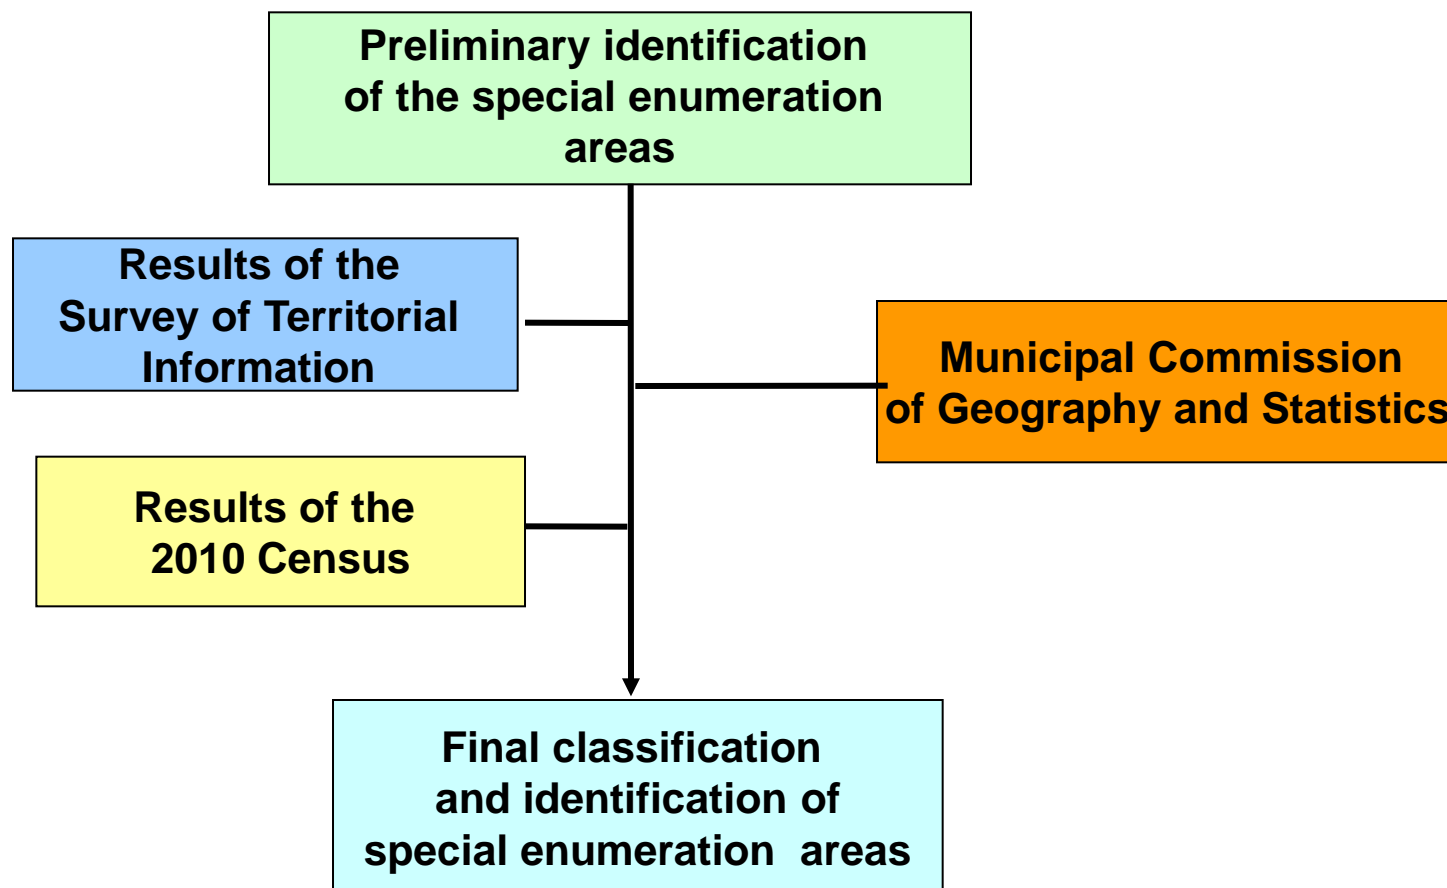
Preliminary identification of the special enumeration areas

Results of the Survey of Territorial Information

Municipal Commission of Geography and Statistics

Results of the 2010 Census

Final classification and identification of special enumeration areas